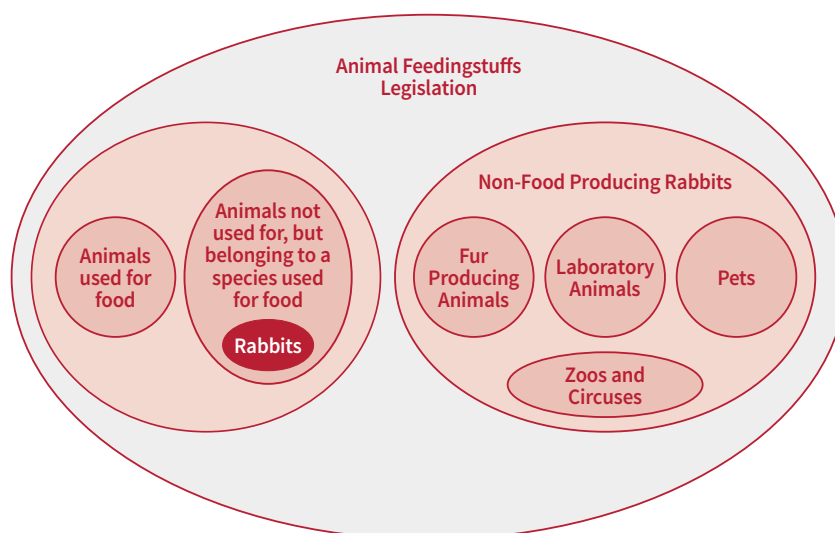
Animal Feedingstuffs Legislation

Animals used for food

Animals not used for, but belonging to a species used for food

Rabbits

Non-Food Producing Rabbits

Fur Producing Animals

Laboratory Animals

Pets

Zoos and Circuses